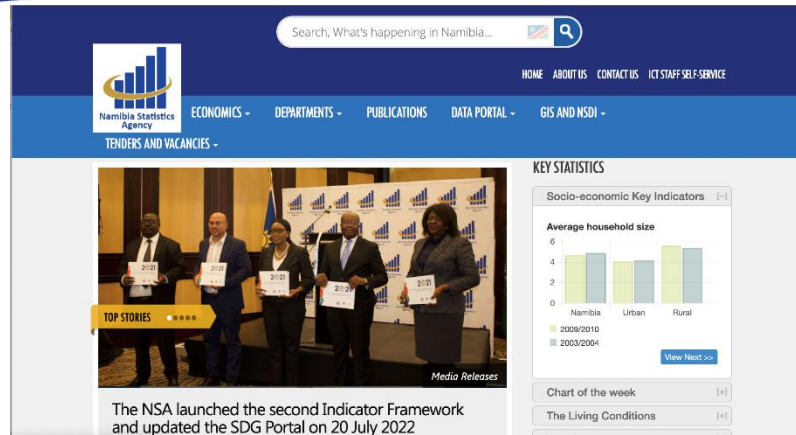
Search, What's happening in Namibia...

HOME ABOUT US CONTACT US ICT STAFF SELF-SERVICE

Namibia Statistics Agency

ECONOMICS - DEPARTMENTS - PUBLICATIONS DATA PORTAL - GIS AND NSDI -

TENDERS AND VACANCIES -

2021

2021

2021

2021

2021

TOP STORIES

Media Releases

The NSA launched the second Indicator Framework and updated the SDG Portal on 20 July 2022

KEY STATISTICS

Socio-economic Key Indicators [-]

Average household size

6

4

2

0

Namibia Urban Rural

2009/2010

2003/2004

View Next >>

Chart of the week [+]

The Living Conditions [+]